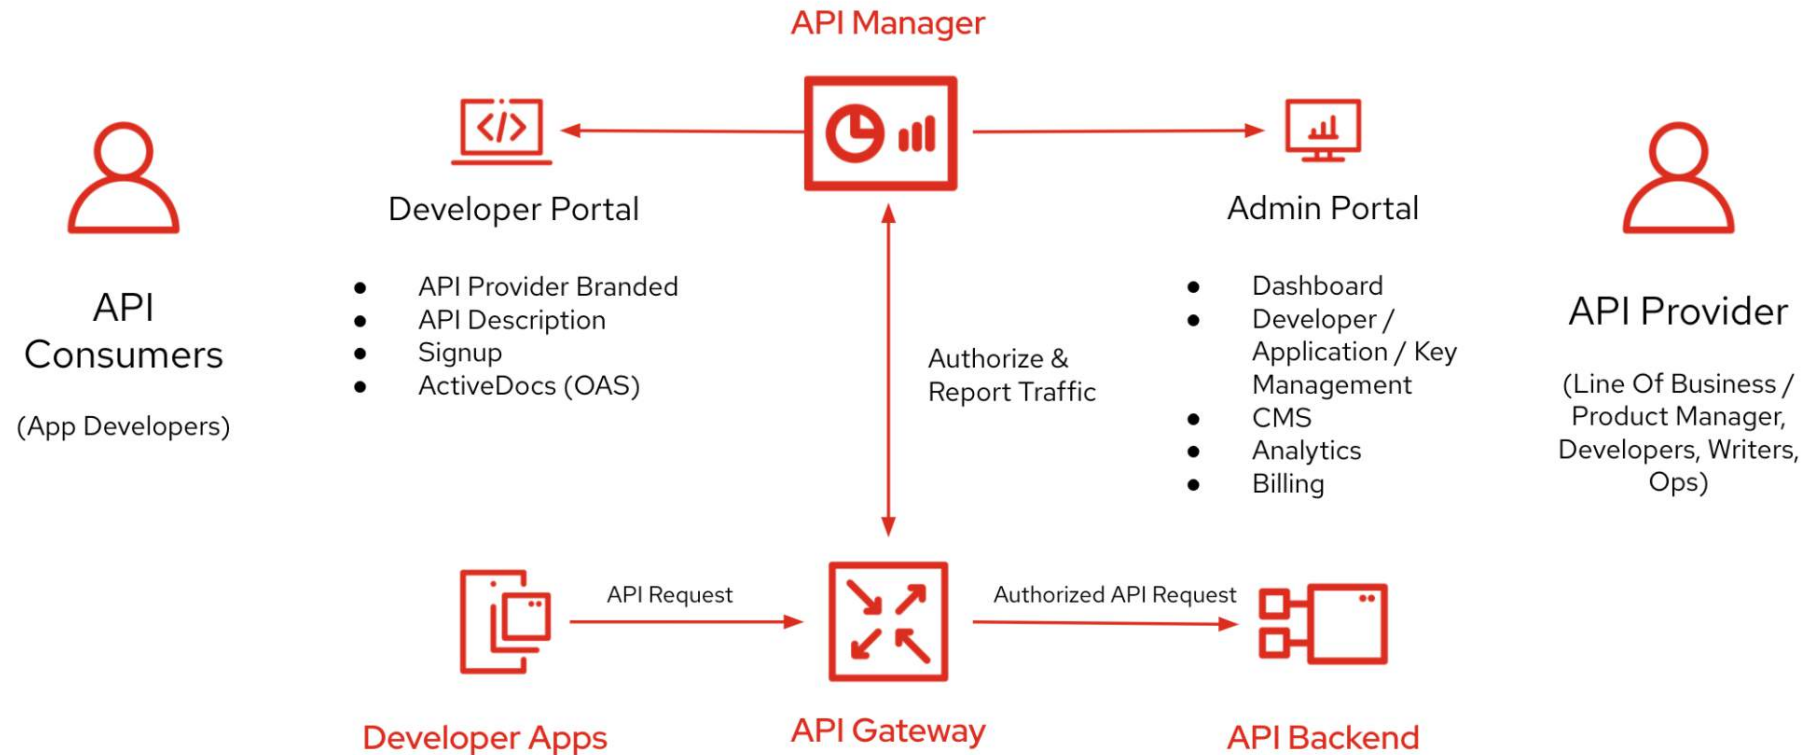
API Manager

API Consumers

(App Developers)

Developer Portal

- API Provider Branded
- API Description
- Signup
- ActiveDocs (OAS)

Authorize & Report Traffic

Admin Portal

- Dashboard
- Developer / Application / Key Management
- CMS
- Analytics
- Billing

API Provider

(Line Of Business / Product Manager, Developers, Writers, Ops)

API Request

Authorized API Request

Developer Apps

API Gateway

API Backend